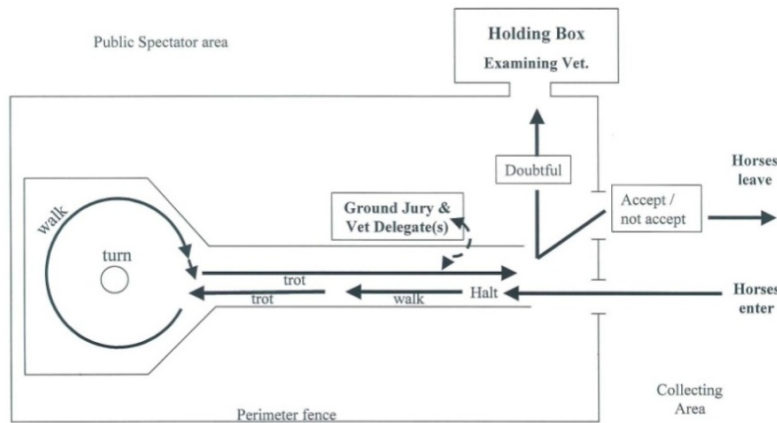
Public Spectator area

Holding Box
Examining Vet.

Doubtful

Horses leave

Accept / not accept

Ground Jury & Vet Delegate(s)

walk

turn

trot

trot

walk

Halt

Horses enter

Collecting Area

Perimeter fence